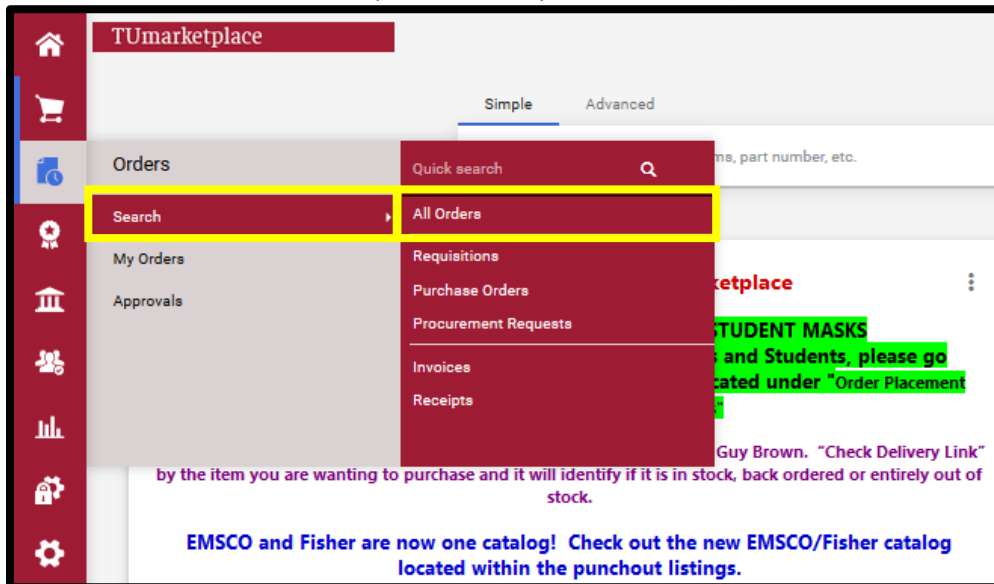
TUmarketplace

Simple Advanced

Orders

Search

My Orders

Approvals

Quick search

All Orders

Requisitions

Purchase Orders

Procurement Requests

Invoices

Receipts

ms, part number, etc.

ketplace

STUDENT MASKS

s and Students, please go

cated under "Order Placement

Guy Brown. "Check Delivery Link" by the item you are wanting to purchase and it will identify if it is in stock, back ordered or entirely out of stock.

EMSCO and Fisher are now one catalog! Check out the new EMSCO/Fisher catalog located within the punchout listings.